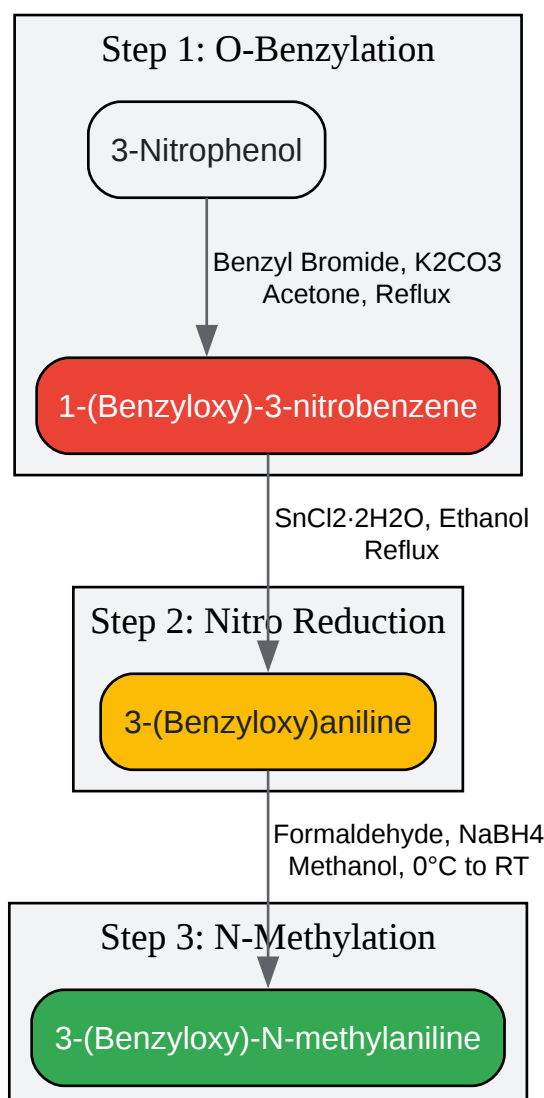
Step 1: O-Benzylation

3-Nitrophenol

Benzyl Bromide, K2CO3
Acetone, Reflux

1-(Benzyloxy)-3-nitrobenzene

SnCl2·2H2O, Ethanol
Reflux

Step 2: Nitro Reduction

3-(Benzyloxy)aniline

Formaldehyde, NaBH4
Methanol, 0°C to RT

Step 3: N-Methylation

3-(Benzyloxy)-N-methylaniline